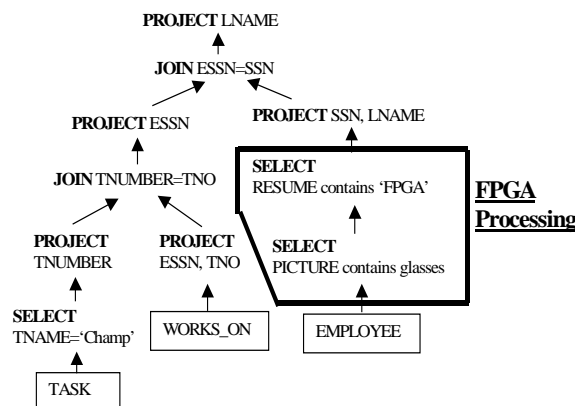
PROJECT LNAME

JOIN ESSN=SSN

PROJECT ESSN

PROJECT SSN, LNAME

JOIN TNUMBER=TNO

SELECT
RESUME contains 'FPGA'

FPGA
Processing

SELECT
PICTURE contains glasses

PROJECT
TNUMBER

PROJECT
ESSN, TNO

SELECT
TNAME='Champ'

WORKS_ON

EMPLOYEE

TASK